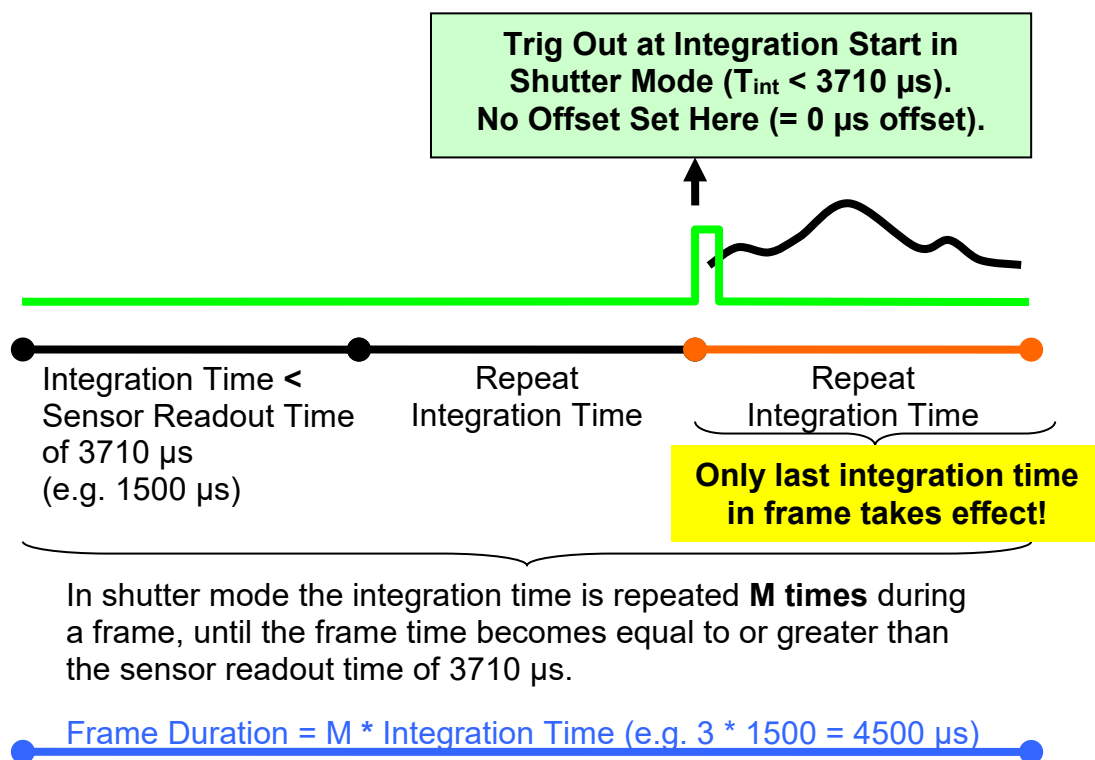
Trig Out at Integration Start in Shutter Mode ($T_{int}$ < 3710 µs). No Offset Set Here (= 0 µs offset).

Integration Time < Sensor Readout Time of 3710 µs (e.g. 1500 µs)

Repeat Integration Time

Repeat Integration Time

Only last integration time in frame takes effect!

In shutter mode the integration time is repeated M times during a frame, until the frame time becomes equal to or greater than the sensor readout time of 3710 µs.

Frame Duration = M * Integration Time (e.g. 3 * 1500 = 4500 µs)